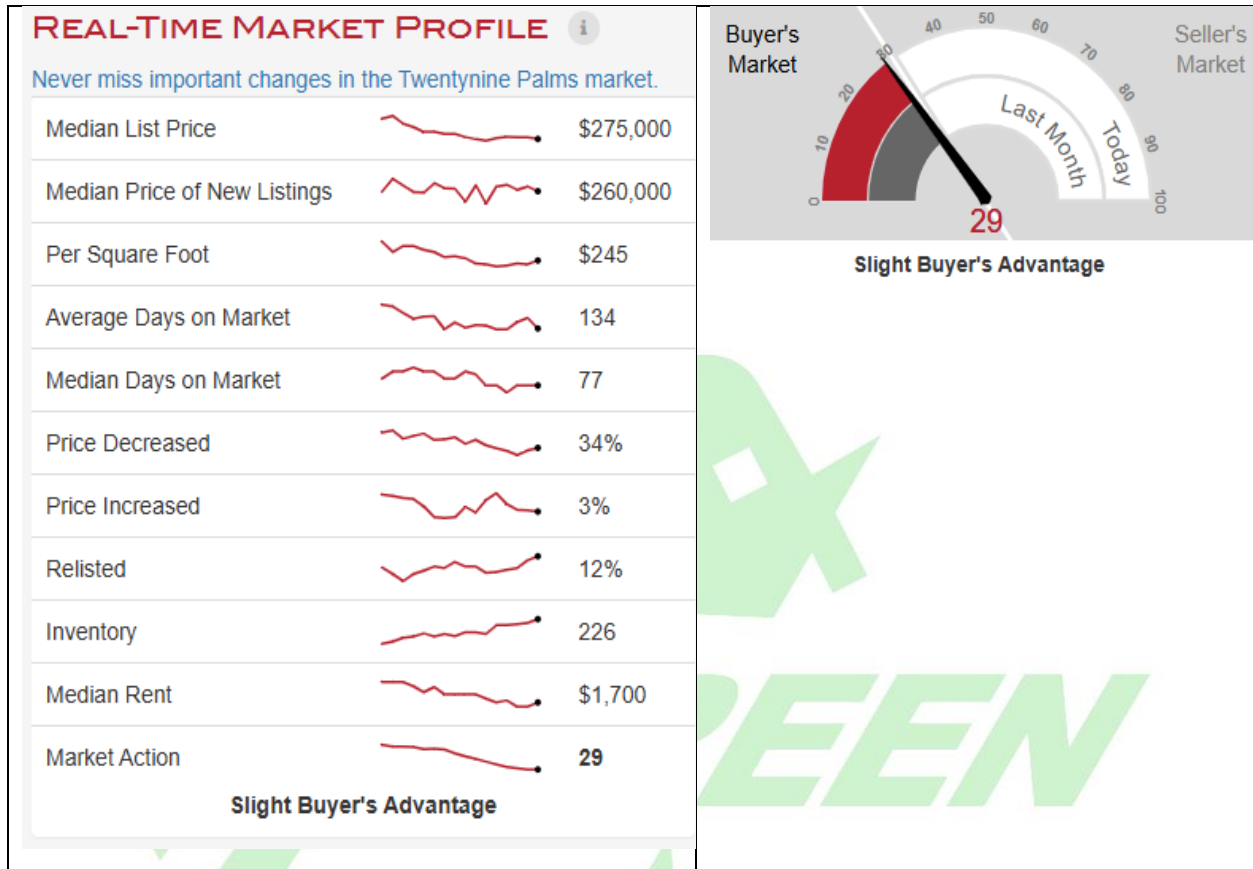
Real-Time Market Profile i

Never miss important changes in the Twentynine Palms market.

| | |
|---|---|
| Median List Price | \$275,000 |
| Median Price of New Listings | \$260,000 |
| Per Square Foot | \$245 |
| Average Days on Market | 134 |
| Median Days on Market | 77 |
| Price Decreased | 34% |
| Price Increased | 3% |
| Relisted | 12% |
| Inventory | 226 |
| Median Rent | \$1,700 |
| Market Action | **29** |

Slight Buyer's Advantage

Buyer's Market

Seller's Market

0 10 20 30 40 50 60 70 80 90 100

Last Month

Today

29

Slight Buyer's Advantage

EEN